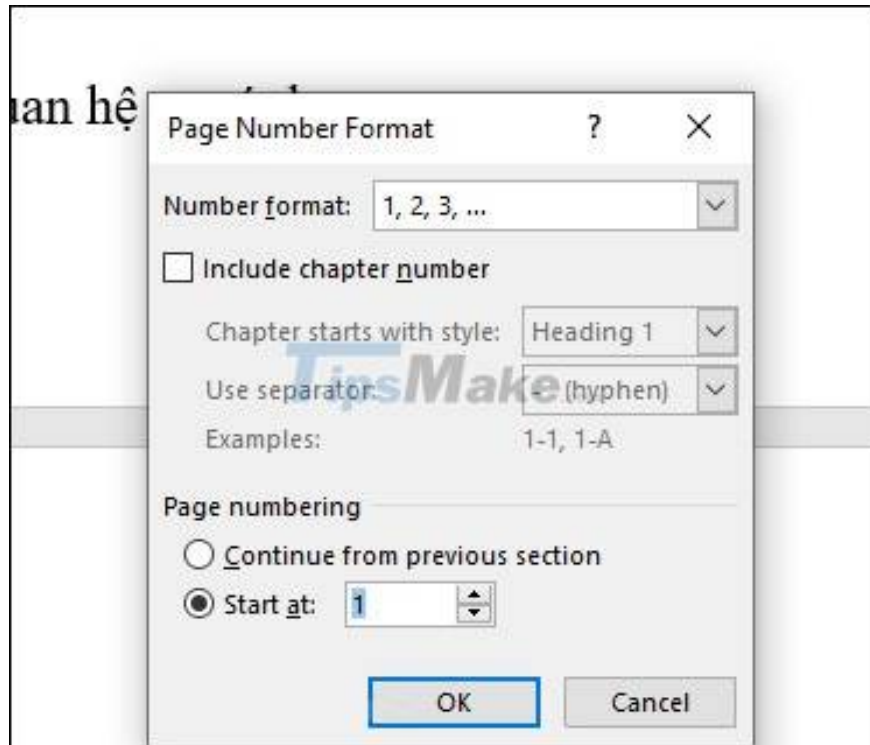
ian hệ

Page Number Format ? ×

Number format: 1, 2, 3, ...

Include chapter number

Chapter starts with style: Heading 1

Use separator: - (hyphen)

Examples: 1-1, 1-A

TipsMake

Page numbering

Continue from previous section

Start at: 1

OK Cancel